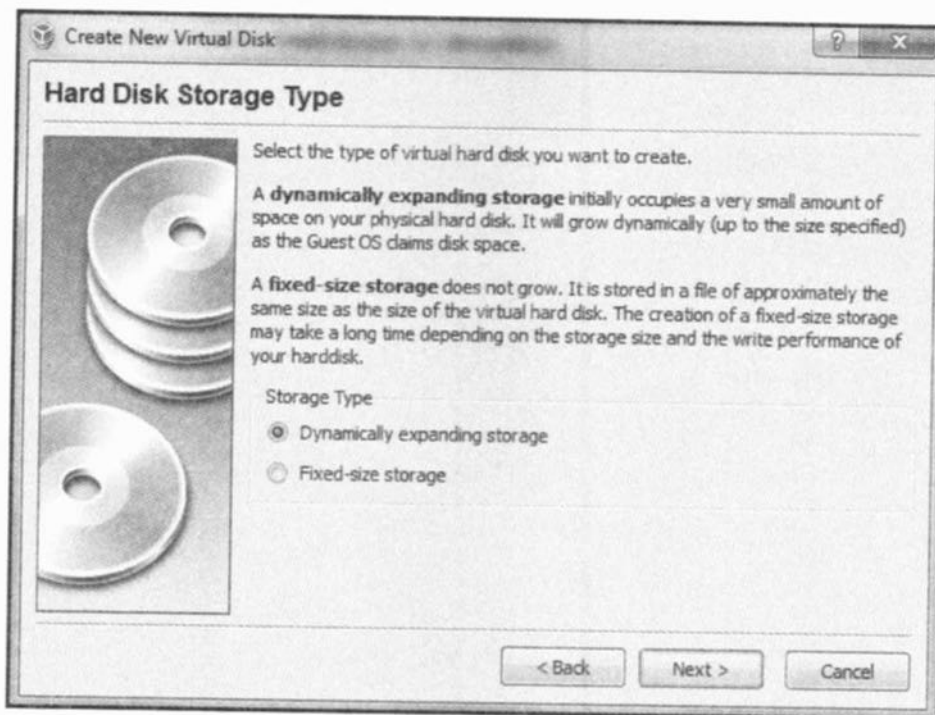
Create New Virtual Disk

?

X

Hard Disk Storage Type

Select the type of virtual hard disk you want to create.

A **dynamically expanding storage** initially occupies a very small amount of space on your physical hard disk. It will grow dynamically (up to the size specified) as the Guest OS claims disk space.

A **fixed-size storage** does not grow. It is stored in a file of approximately the same size as the size of the virtual hard disk. The creation of a fixed-size storage may take a long time depending on the storage size and the write performance of your harddisk.

Storage Type

Dynamically expanding storage

Fixed-size storage

< Back

Next >

Cancel